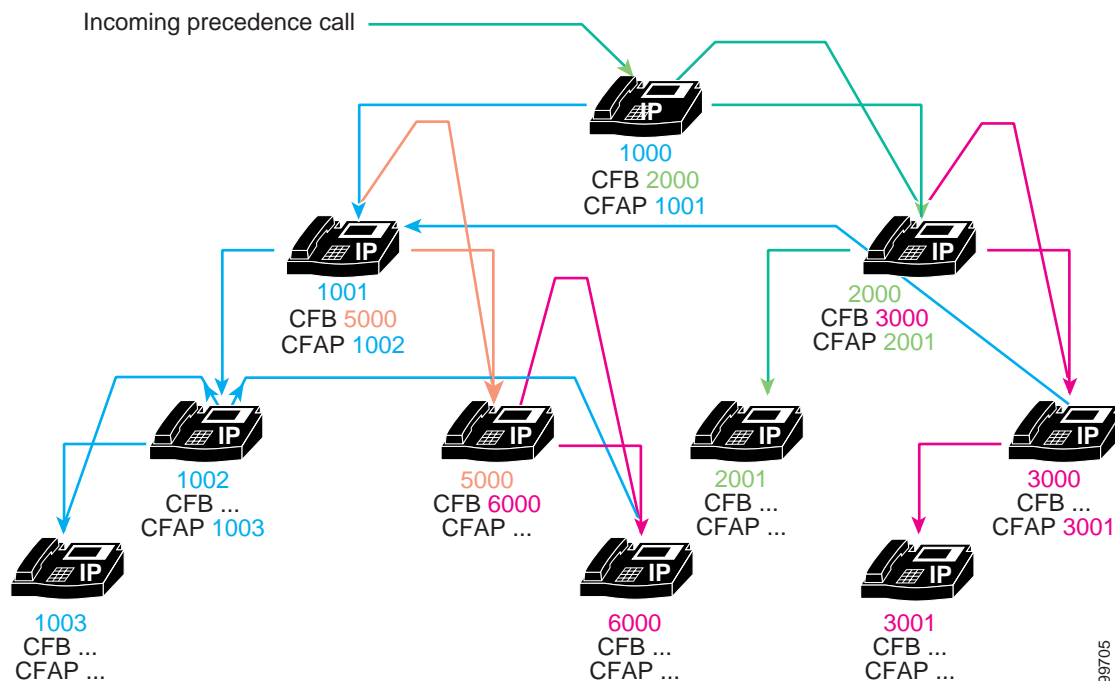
Incoming precedence call

IP
1000
CFB 2000
CFAP 1001

IP
1001
CFB 5000
CFAP 1002

IP
2000
CFB 3000
CFAP 2001

IP
1002
CFB ...
CFAP 1003

IP
5000
CFB 6000
CFAP ...

IP
2001
CFB ...
CFAP ...

IP
3000
CFB ...
CFAP 3001

IP
1003
CFB ...
CFAP ...

IP
6000
CFB ...
CFAP ...

IP
3001
CFB ...
CFAP ...

39705